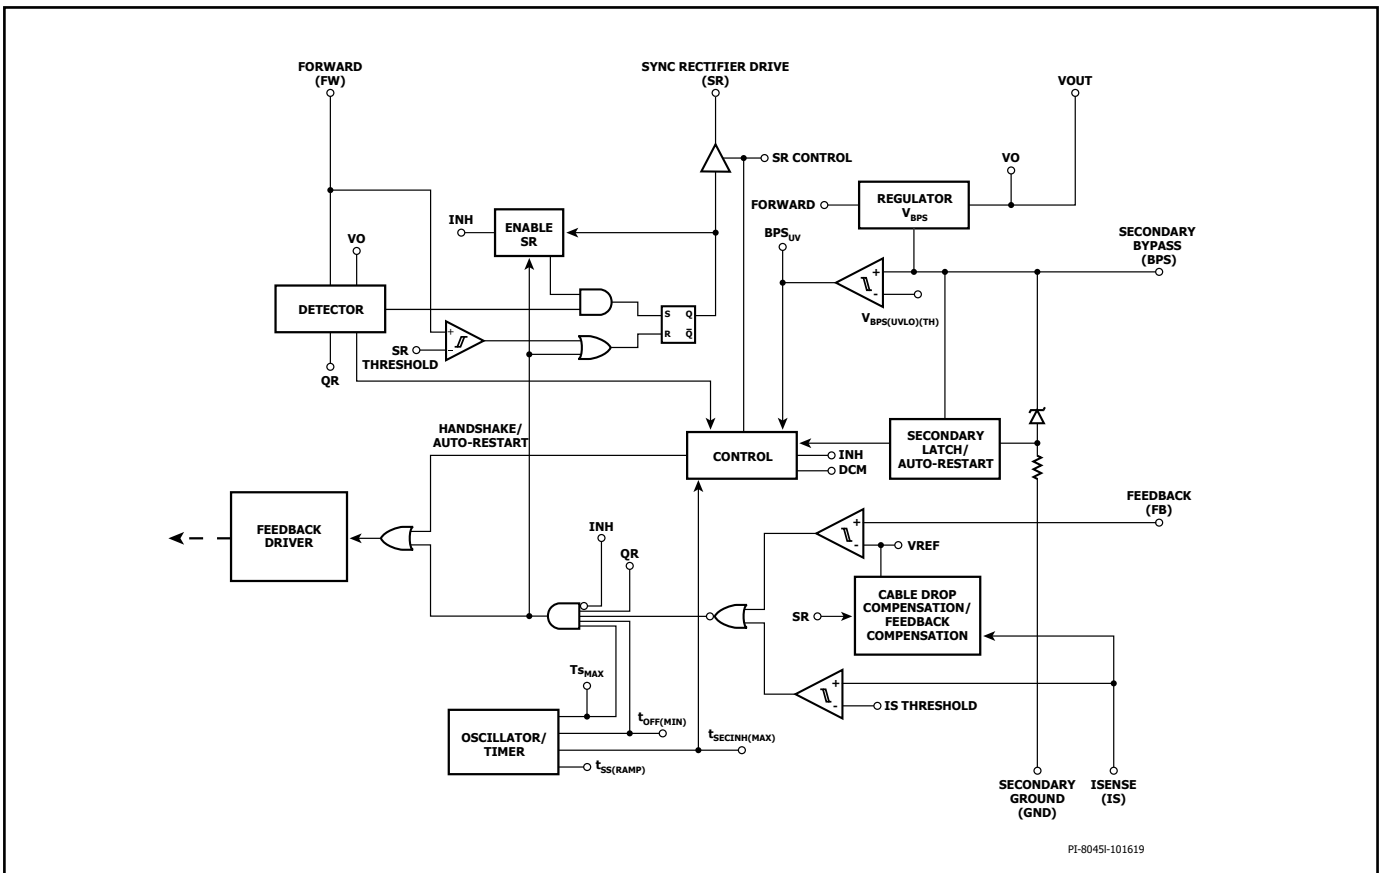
FORWARD (FW)

SYNC RECTIFIER DRIVE (SR)

SR CONTROL

VOUT

VO

FORWARD

REGULATOR $V_{BPS}$

INH

ENABLE SR

$BPS_{UV}$

SECONDARY BYPASS (BPS)

VO

DETECTOR

S Q

R $\bar{Q}$

$V_{BPS(UVLO)(TH)}$

SR THRESHOLD

QR

HANDSHAKE/ AUTO-RESTART

CONTROL

INH

DCM

SECONDARY LATCH/ AUTO-RESTART

FEEDBACK DRIVER

FEEDBACK (FB)

INH

QR

VREF

SR

CABLE DROP COMPENSATION/ FEEDBACK COMPENSATION

$Ts_{MAX}$

IS THRESHOLD

$t_{OFF(MIN)}$

OSCILLATOR/ TIMER

$t_{SECINH(MAX)}$

$t_{SS(RAMP)}$

SECONDARY GROUND (GND)

ISENSE (IS)

PI-8045I-101619